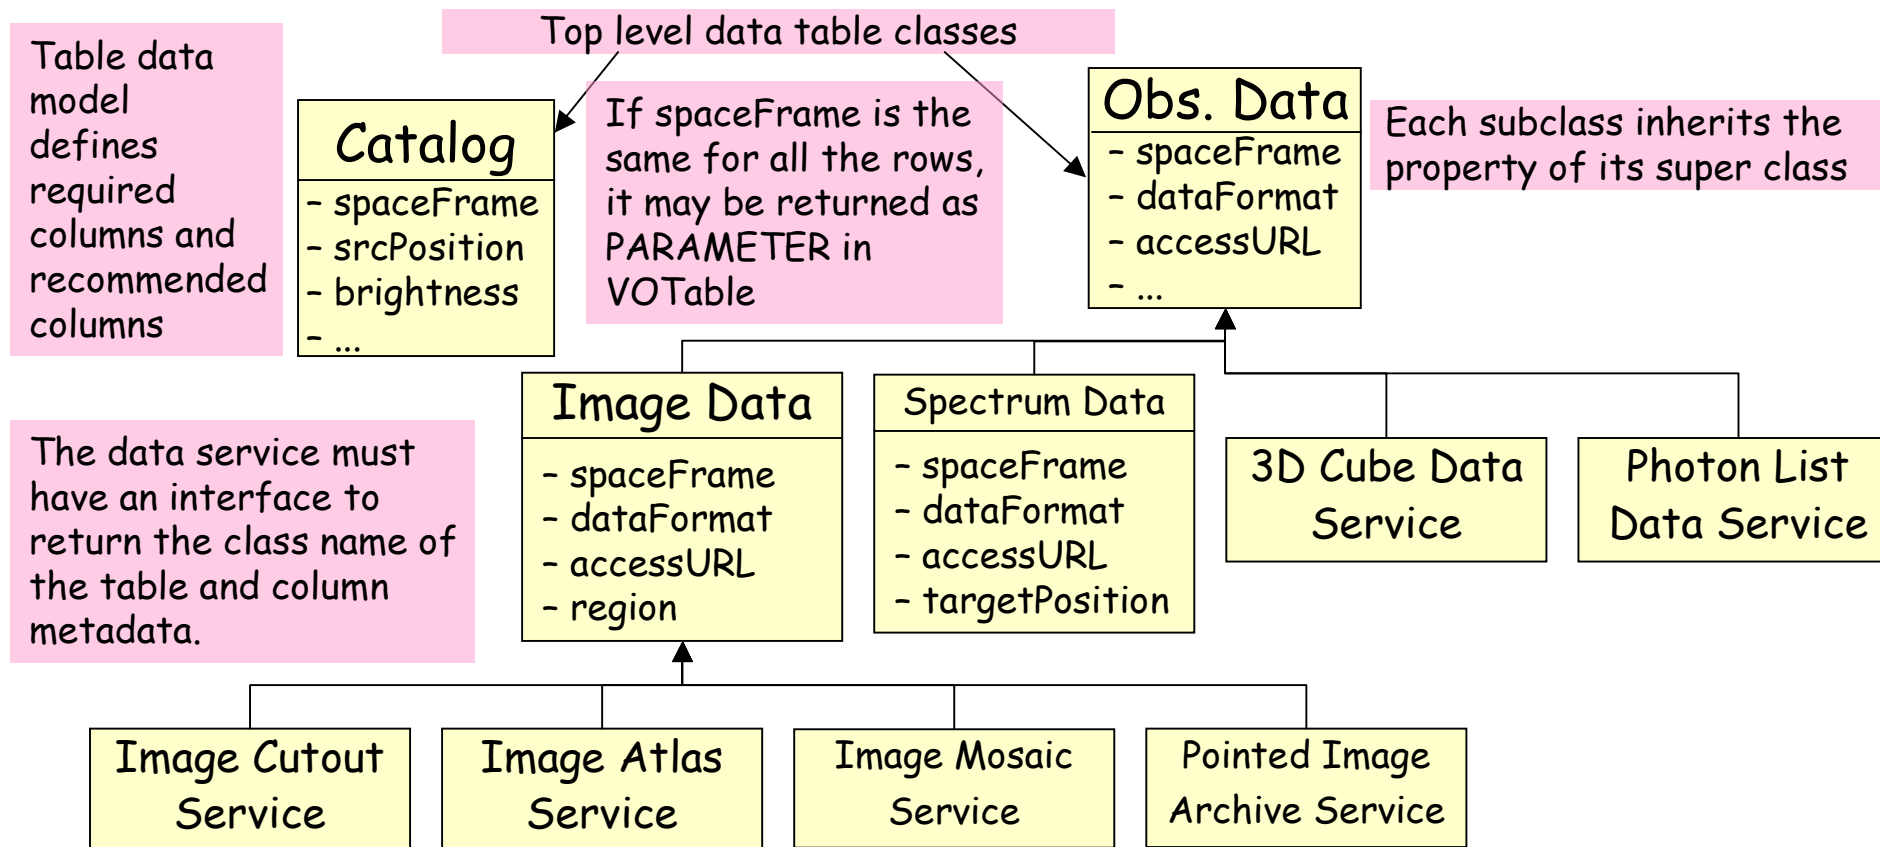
Table data model defines required columns and recommended columns

Top level data table classes

Catalog
- spaceFrame
- srcPosition
- brightness
- ...

If spaceFrame is the same for all the rows, it may be returned as PARAMETER in VOTable

Obs. Data
- spaceFrame
- dataFormat
- accessURL
- ...

Each subclass inherits the property of its super class

Image Data
- spaceFrame
- dataFormat
- accessURL
- region

Spectrum Data
- spaceFrame
- dataFormat
- accessURL
- targetPosition

3D Cube Data Service

Photon List Data Service

The data service must have an interface to return the class name of the table and column metadata.

Image Cutout Service

Image Atlas Service

Image Mosaic Service

Pointed Image Archive Service